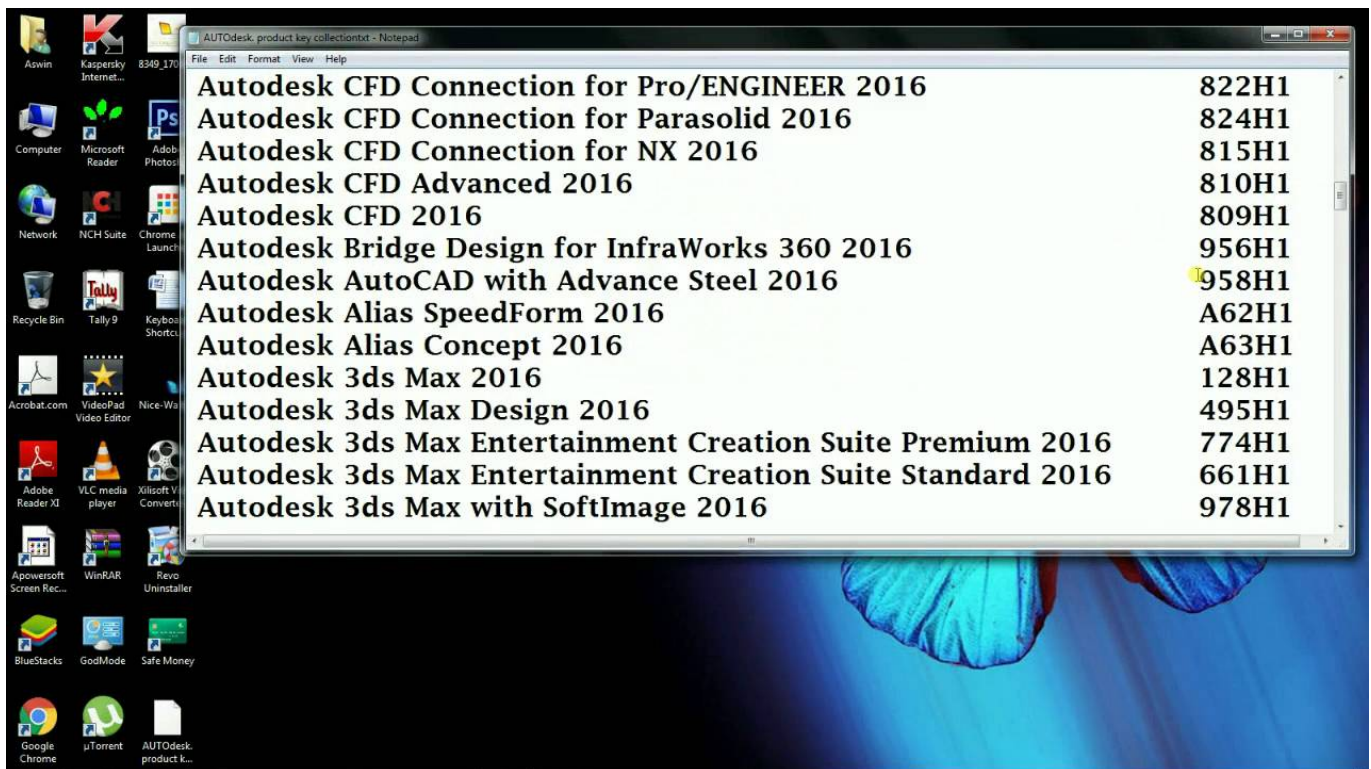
Aswin
Kaspersky Internet...
8349_170
Computer
Microsoft Reader
Adobe Photos
Network
NCH Suite
Chrome Launch
Recycle Bin
Tally 9
Keyboa Shortcu
Acrobat.com
VideoPad Video Editor
Nice-Wa
Adobe Reader XI
VLC media player
Xilisoft V Converte
Apowersoft Screen Rec...
WinRAR
Revo Uninstaller
BlueStacks
GodMode
Safe Money
Google Chrome
µTorrent
AUTOdesk. product k...

AUTOdesk. product key collectiontxt - Notepad
File Edit Format View Help

| | |
|---|---|
| Autodesk CFD Connection for Pro/ENGINEER 2016 | 822H1 |
| Autodesk CFD Connection for Parasolid 2016 | 824H1 |
| Autodesk CFD Connection for NX 2016 | 815H1 |
| Autodesk CFD Advanced 2016 | 810H1 |
| Autodesk CFD 2016 | 809H1 |
| Autodesk Bridge Design for InfraWorks 360 2016 | 956H1 |
| Autodesk AutoCAD with Advance Steel 2016 | 958H1 |
| Autodesk Alias SpeedForm 2016 | A62H1 |
| Autodesk Alias Concept 2016 | A63H1 |
| Autodesk 3ds Max 2016 | 128H1 |
| Autodesk 3ds Max Design 2016 | 495H1 |
| Autodesk 3ds Max Entertainment Creation Suite Premium 2016 | 774H1 |
| Autodesk 3ds Max Entertainment Creation Suite Standard 2016 | 661H1 |
| Autodesk 3ds Max with SoftImage 2016 | 978H1 |